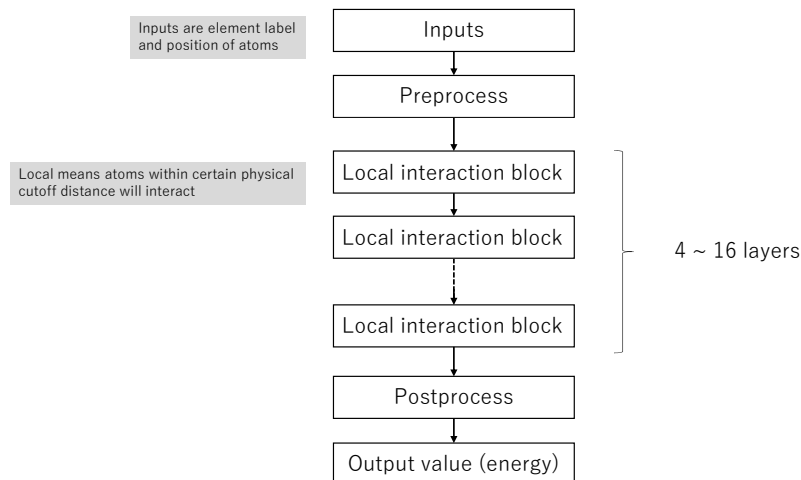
Inputs are element label and position of atoms

Inputs

Preprocess

Local means atoms within certain physical cutoff distance will interact

Local interaction block

Local interaction block

Local interaction block

4 ~ 16 layers

Postprocess

Output value (energy)